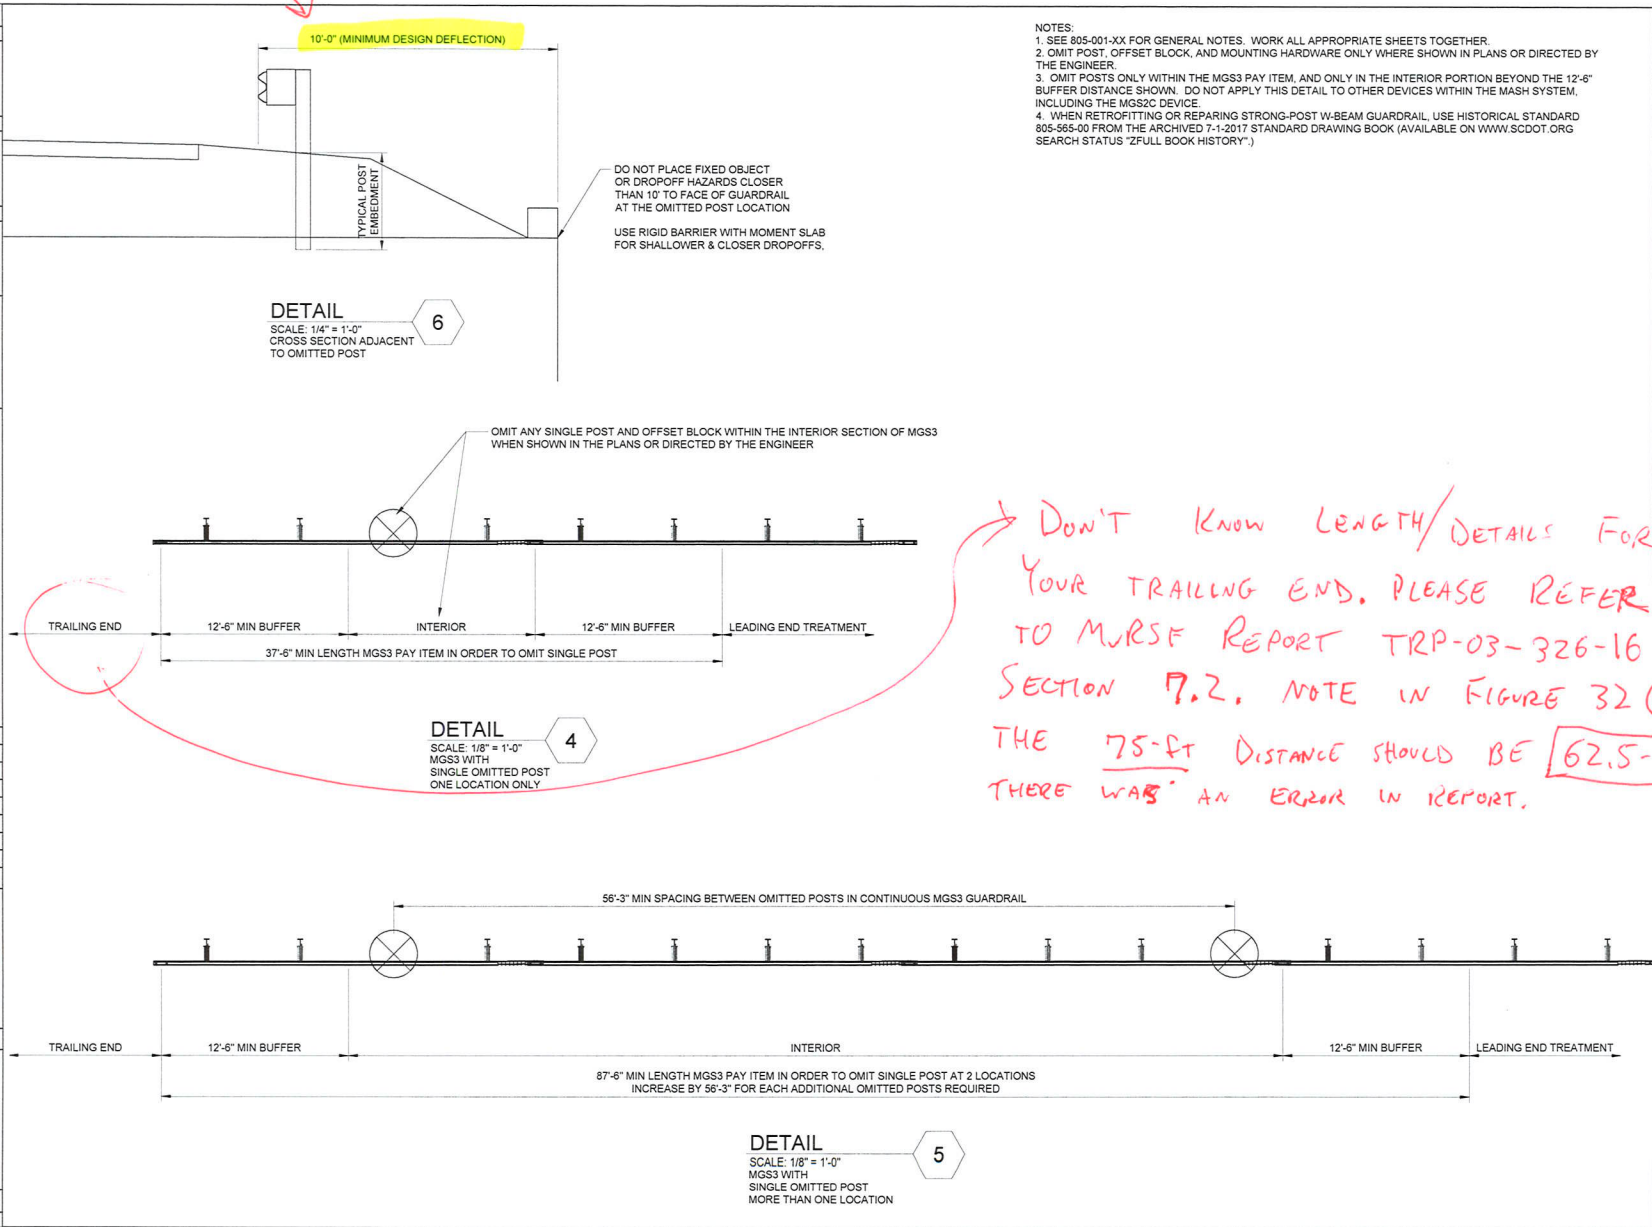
10'-0" (MINIMUM DESIGN DEFLECTION)

TYPICAL POST EMBEDMENT

DO NOT PLACE FIXED OBJECT OR DROPOFF HAZARDS CLOSER THAN 10' TO FACE OF GUARDRAIL AT THE OMITTED POST LOCATION

USE RIGID BARRIER WITH MOMENT SLAB FOR SHALLOWER & CLOSER DROPOFFS.

DETAIL 6
SCALE: 1/4" = 1'-0"
CROSS SECTION ADJACENT TO OMITTED POST

NOTES:
1. SEE 805-001-XX FOR GENERAL NOTES. WORK ALL APPROPRIATE SHEETS TOGETHER.
2. OMIT POST, OFFSET BLOCK, AND MOUNTING HARDWARE ONLY WHERE SHOWN IN PLANS OR DIRECTED BY THE ENGINEER.
3. OMIT POSTS ONLY WITHIN THE MGS3 PAY ITEM, AND ONLY IN THE INTERIOR PORTION BEYOND THE 12'-6" BUFFER DISTANCE SHOWN. DO NOT APPLY THIS DETAIL TO OTHER DEVICES WITHIN THE MASH SYSTEM, INCLUDING THE MGS2C DEVICE.
4. WHEN RETROFITTING OR REPARING STRONG-POST W-BEAM GUARDRAIL, USE HISTORICAL STANDARD 805-565-00 FROM THE ARCHIVED 7-1-2017 STANDARD DRAWING BOOK (AVAILABLE ON WWW.SCDOT.ORG SEARCH STATUS "ZFULL BOOK HISTORY".)

OMIT ANY SINGLE POST AND OFFSET BLOCK WITHIN THE INTERIOR SECTION OF MGS3 WHEN SHOWN IN THE PLANS OR DIRECTED BY THE ENGINEER

TRAILING END
12'-6" MIN BUFFER
INTERIOR
12'-6" MIN BUFFER
LEADING END TREATMENT
37'-6" MIN LENGTH MGS3 PAY ITEM IN ORDER TO OMIT SINGLE POST

DETAIL 4
SCALE: 1/8" = 1'-0"
MGS3 WITH SINGLE OMITTED POST ONE LOCATION ONLY

DON'T KNOW LENGTH/DETAILS FOR YOUR TRAILING END. PLEASE REFER TO MWRSF REPORT TRP-03-326-16 SECTION 7.2. NOTE IN FIGURE 32 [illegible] THE 75-ft DISTANCE SHOULD BE 62.5-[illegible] THERE WAS AN ERROR IN REPORT.

56'-3" MIN SPACING BETWEEN OMITTED POSTS IN CONTINUOUS MGS3 GUARDRAIL

TRAILING END
12'-6" MIN BUFFER
INTERIOR
12'-6" MIN BUFFER
LEADING END TREATMENT
87'-6" MIN LENGTH MGS3 PAY ITEM IN ORDER TO OMIT SINGLE POST AT 2 LOCATIONS
INCREASE BY 56'-3" FOR EACH ADDITIONAL OMITTED POSTS REQUIRED

DETAIL 5
SCALE: 1/8" = 1'-0"
MGS3 WITH SINGLE OMITTED POST MORE THAN ONE LOCATION